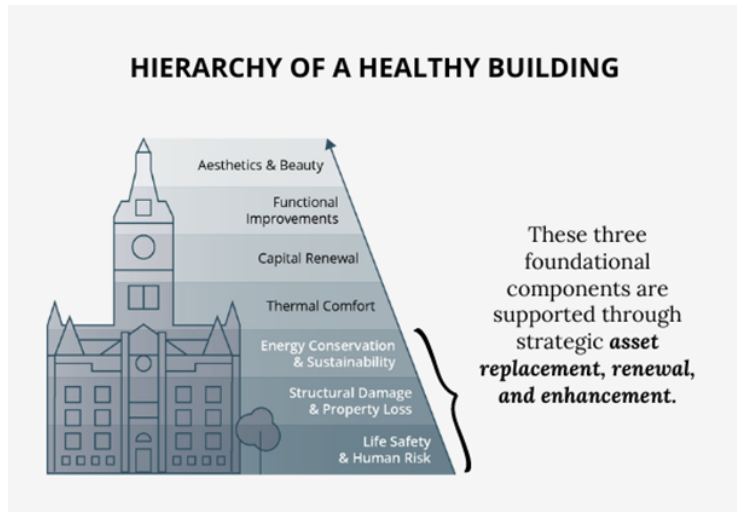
HIERARCHY OF A HEALTHY BUILDING

Aesthetics & Beauty

Functional Improvements

Capital Renewal

Thermal Comfort

Energy Conservation & Sustainability

Structural Damage & Property Loss

Life Safety & Human Risk

These three foundational components are supported through strategic ***asset replacement, renewal, and enhancement.***